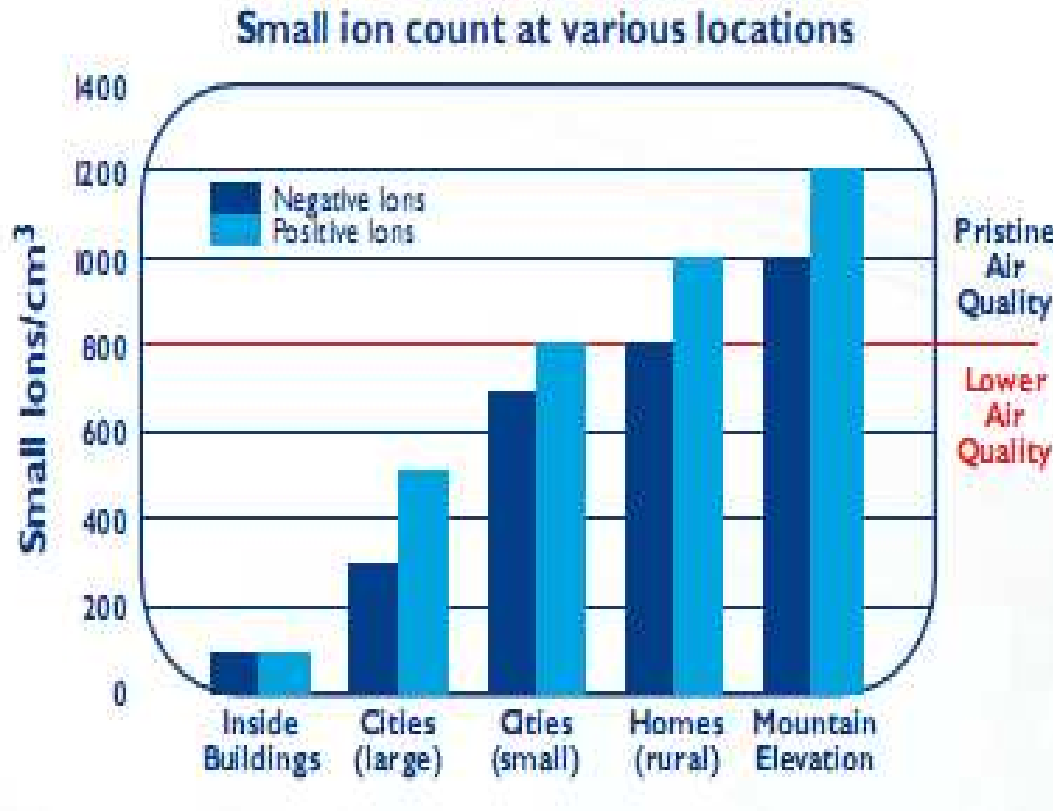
Small ion count at various locations

1400
1200
1000
800
600
400
200
0

Small Ions/cm$^3$

Negative Ions
Positive Ions

Pristine Air Quality

Lower Air Quality

Inside Buildings
Cities (large)
Cities (small)
Homes (rural)
Mountain Elevation